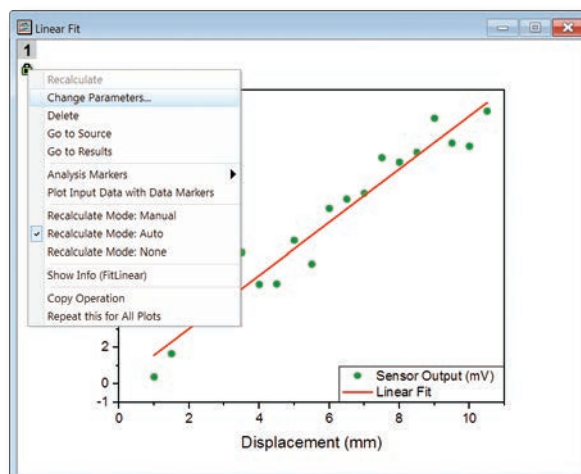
Linear Fit

1

Recalculate
Change Parameters...
Delete
Go to Source
Go to Results
Analysis Markers
Plot Input Data with Data Markers
Recalculate Mode: Manual
Recalculate Mode: Auto
Recalculate Mode: None
Show Info (FitLinear)
Copy Operation
Repeat this for All Plots

2
0
-1
0
2
4
6
8
10
Displacement (mm)

Sensor Output (mV)
Linear Fit